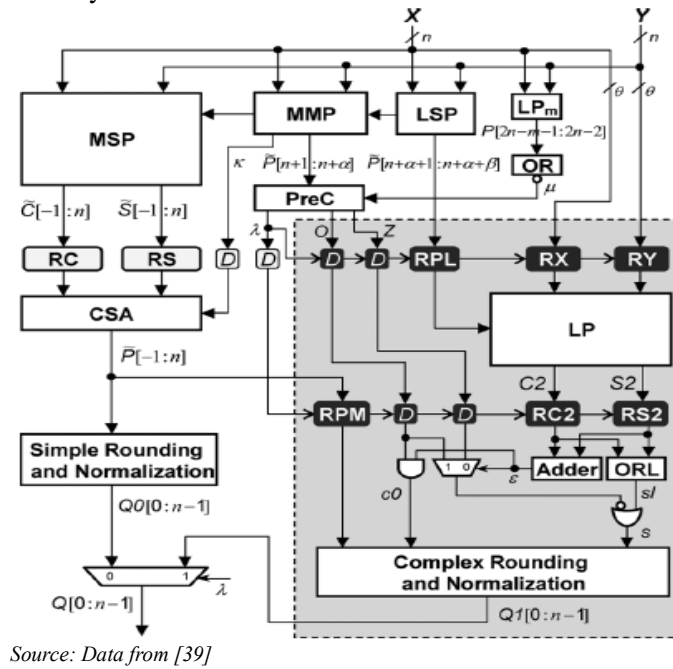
$X$
$n$
$Y$
$n$
MSP
MMP
LSP
$LP_m$
$P[2n-m-1:2n-2]$
$\theta$
$\theta$
OR
$\mu$
$\kappa$
$\widetilde{P}[n+1:n+\alpha]$
$\widetilde{P}[n+\alpha+1:n+\alpha+\beta]$
$\widetilde{C}[-1:n]$
$\widetilde{S}[-1:n]$
PreC
$\lambda$
$O$
$Z$
RC
RS
$D$
$D$
$D$
$D$
RPL
RX
RY
CSA
LP
$\widetilde{P}[-1:n]$
$C2$
$S2$
RPM
$D$
$D$
RC2
RS2
Simple Rounding and Normalization
1 0
Adder
ORL
$\varepsilon$
$c0$
$sl$
$s$
$Q0[0:n-1]$
0
1
$\lambda$
Complex Rounding and Normalization
$Q[0:n-1]$
$Q1[0:n-1]$
Source: Data from [39]